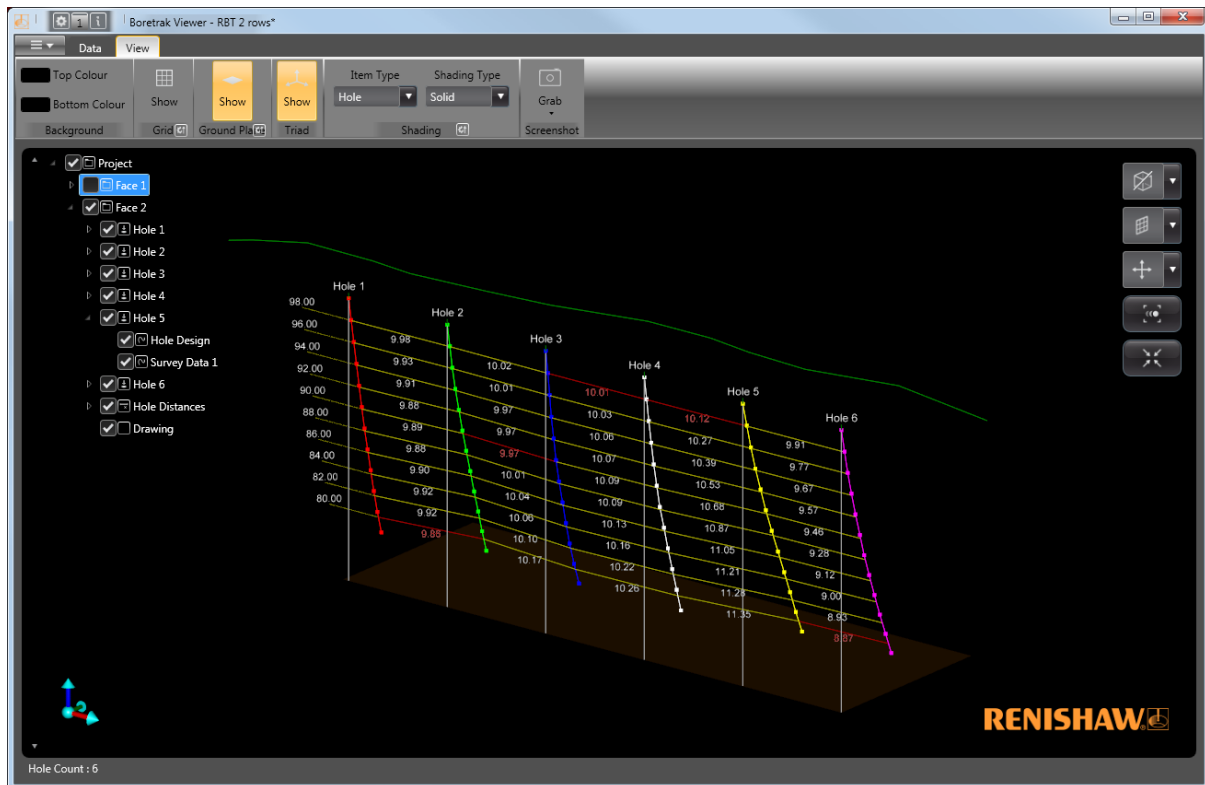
Boretrak Viewer - RBT 2 rows*

Data View

Top Colour
Bottom Colour
Background

Show
Grid

Show
Ground Pla

Show
Triad

Item Type
Hole
Shading Type
Solid
Shading

Grab
Screenshot

Project
Face 1
Face 2
Hole 1
Hole 2
Hole 3
Hole 4
Hole 5
Hole Design
Survey Data 1
Hole 6
Hole Distances
Drawing

Hole 1
Hole 2
Hole 3
Hole 4
Hole 5
Hole 6

98.00
96.00
94.00
92.00
90.00
88.00
86.00
84.00
82.00
80.00

9.98
9.93
9.91
9.88
9.89
9.88
9.90
9.92
9.92
9.88

10.02
10.01
9.97
9.97
9.97
10.01
10.04
10.06
10.10
10.17

10.01
10.03
10.06
10.07
10.09
10.09
10.13
10.16
10.22
10.26

10.12
10.27
10.39
10.53
10.68
10.87
11.05
11.21
11.28
11.35

9.91
9.77
9.67
9.57
9.46
9.28
9.12
9.00
8.93
8.87

RENISHAW

Hole Count : 6